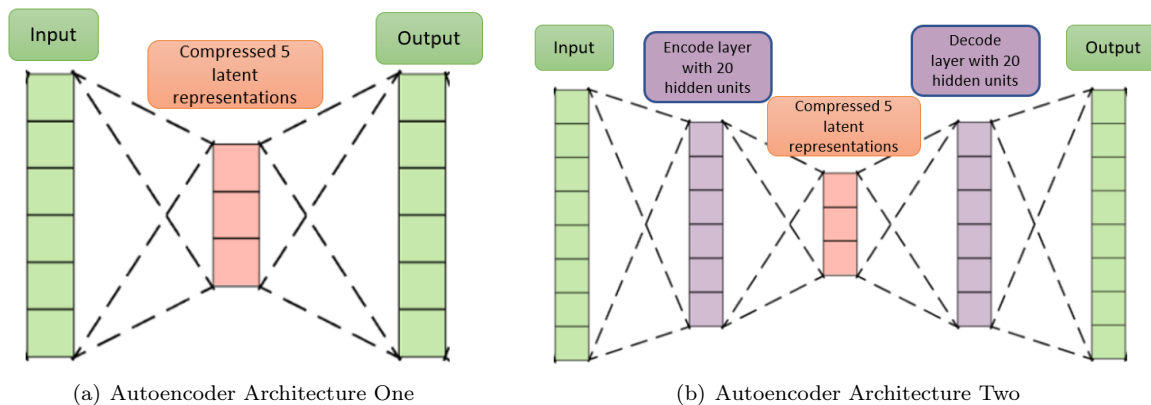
Input

Compressed 5 latent representations

Output

(a) Autoencoder Architecture One

Input

Encode layer with 20 hidden units

Compressed 5 latent representations

Decode layer with 20 hidden units

Output

(b) Autoencoder Architecture Two